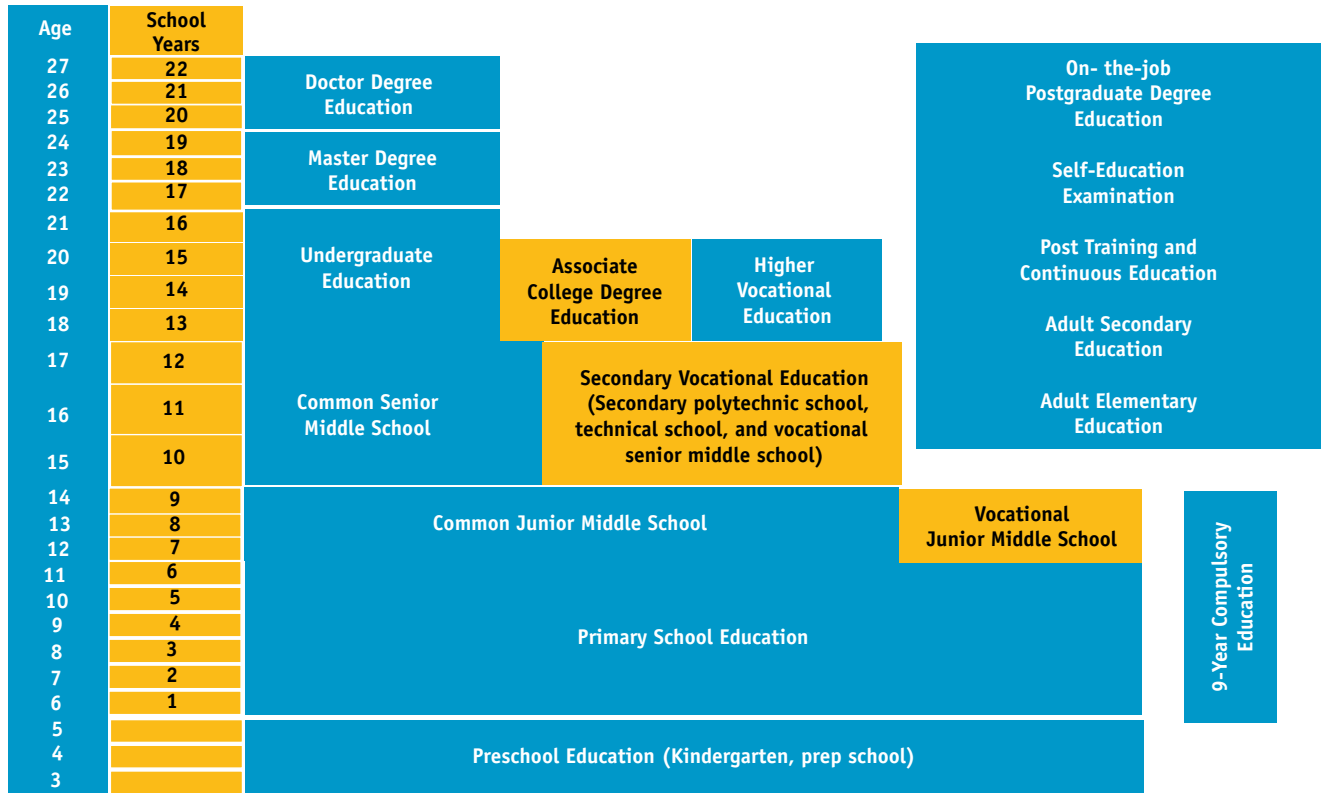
| Age | School Years | |
|---|---|---|
| 27 | 22 | Doctor Degree Education |
| 26 | 21 | |
| 25 | 20 | |
| 24 | 19 | Master Degree Education |
| 23 | 18 | |
| 22 | 17 | |
| 21 | 16 | Undergraduate Education |
| 20 | 15 | Associate College Degree Education / Higher Vocational Education |
| 19 | 14 | |
| 18 | 13 | |
| 17 | 12 | Common Senior Middle School / Secondary Vocational Education (Secondary polytechnic school, technical school, and vocational senior middle school) |
| 16 | 11 | |
| 15 | 10 | |
| 14 | 9 | Common Junior Middle School / Vocational Junior Middle School |
| 13 | 8 | |
| 12 | 7 | |
| 11 | 6 | Primary School Education |
| 10 | 5 | |
| 9 | 4 | |
| 8 | 3 | |
| 7 | 2 | |
| 6 | 1 | |
| 5 | | Preschool Education (Kindergarten, prep school) |
| 4 | | |
| 3 | | |

On- the-job Postgraduate Degree Education

Self-Education Examination

Post Training and Continuous Education

Adult Secondary Education

Adult Elementary Education

9-Year Compulsory Education